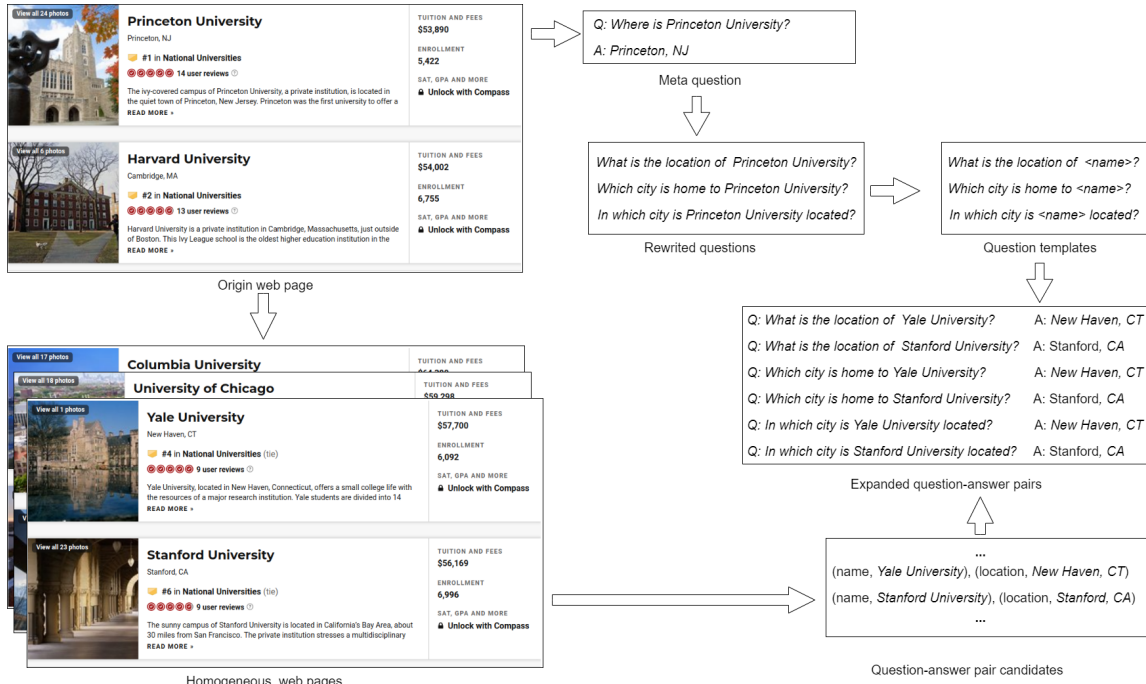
View all 24 photos

Princeton University

Princeton, NJ

#1 in National Universities

14 user reviews

The ivy-covered campus of Princeton University, a private institution, is located in the quiet town of Princeton, New Jersey. Princeton was the first university to offer a

READ MORE »

TUITION AND FEES
$53,890

ENROLLMENT
5,422

SAT, GPA AND MORE
Unlock with Compass

View all 6 photos

Harvard University

Cambridge, MA

#2 in National Universities

13 user reviews

Harvard University is a private institution in Cambridge, Massachusetts, just outside of Boston. This Ivy League school is the oldest higher education institution in the

READ MORE »

TUITION AND FEES
$54,002

ENROLLMENT
6,755

SAT, GPA AND MORE
Unlock with Compass

Origin web page

Q: Where is Princeton University?
A: Princeton, NJ

Meta question

What is the location of Princeton University?
Which city is home to Princeton University?
In which city is Princeton University located?

Rewrited questions

What is the location of <name>?
Which city is home to <name>?
In which city is <name> located?

Question templates

| | |
|---|---|
| Q: What is the location of Yale University? | A: New Haven, CT |
| Q: What is the location of Stanford University? | A: Stanford, CA |
| Q: Which city is home to Yale University? | A: New Haven, CT |
| Q: Which city is home to Stanford University? | A: Stanford, CA |
| Q: In which city is Yale University located? | A: New Haven, CT |
| Q: In which city is Stanford University located? | A: Stanford, CA |

Expanded question-answer pairs

View all 17 photos

Columbia University

TUITION AND FEES

View all 18 photos

University of Chicago

TUITION AND FEES
$59,298

View all 1 photos

Yale University

New Haven, CT

#4 in National Universities (tie)

9 user reviews

Yale University, located in New Haven, Connecticut, offers a small college life with the resources of a major research institution. Yale students are divided into 14

READ MORE »

TUITION AND FEES
$57,700

ENROLLMENT
6,092

SAT, GPA AND MORE
Unlock with Compass

View all 23 photos

Stanford University

Stanford, CA

#6 in National Universities (tie)

9 user reviews

The sunny campus of Stanford University is located in California's Bay Area, about 30 miles from San Francisco. The private institution stresses a multidisciplinary

READ MORE »

TUITION AND FEES
$56,169

ENROLLMENT
6,996

SAT, GPA AND MORE
Unlock with Compass

Homogeneous web pages

...
(name, Yale University), (location, New Haven, CT)
(name, Stanford University), (location, Stanford, CA)
...

Question-answer pair candidates